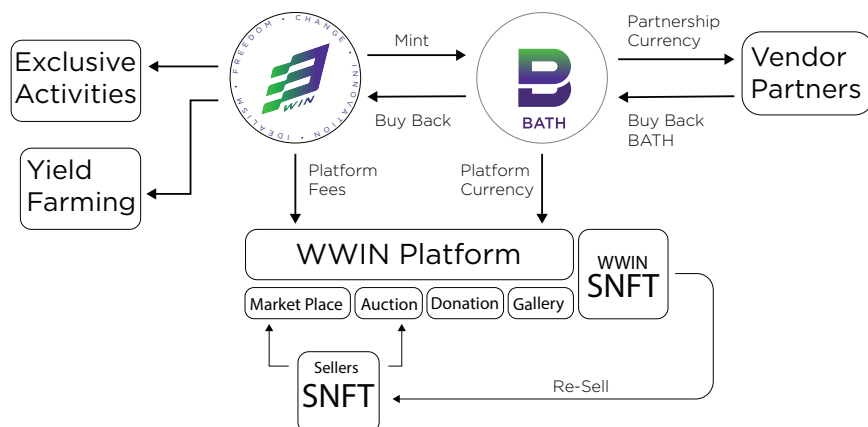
FREEDOM • CHANGE • INNOVATION • IDEALISM

WIN

Exclusive Activities

Yield Farming

Mint

Buy Back

BATH

Partnership Currency

Buy Back BATH

Vendor Partners

Platform Fees

Platform Currency

WWIN Platform

WWIN SNFT

Market Place

Auction

Donation

Gallery

Sellers SNFT

Re-Sell